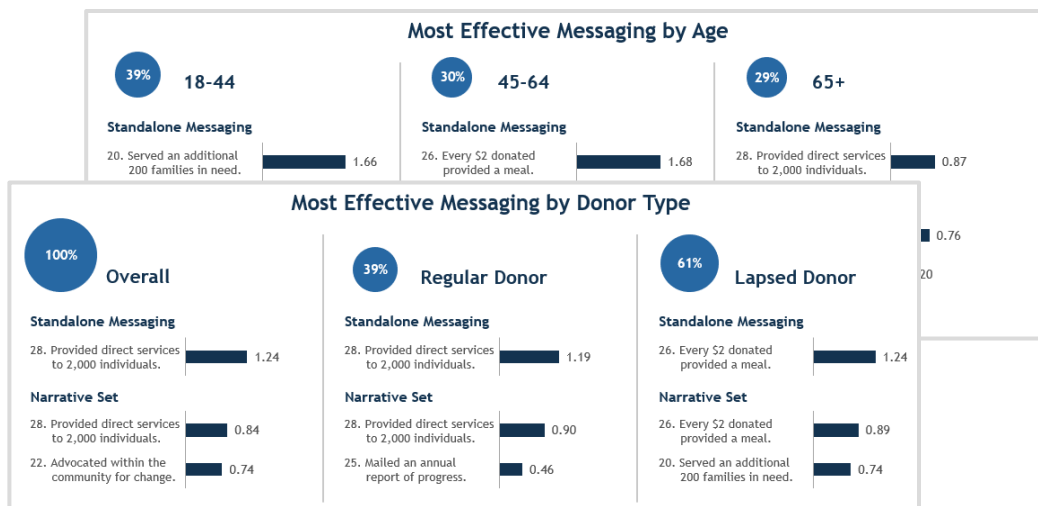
Most Effective Messaging by Age

39% 18-44

Standalone Messaging

20. Served an additional 200 families in need. 1.66

30% 45-64

Standalone Messaging

26. Every $2 donated provided a meal. 1.68

29% 65+

Standalone Messaging

28. Provided direct services to 2,000 individuals. 0.87

0.76

20

Most Effective Messaging by Donor Type

100% Overall

Standalone Messaging

28. Provided direct services to 2,000 individuals. 1.24

Narrative Set

28. Provided direct services to 2,000 individuals. 0.84

22. Advocated within the community for change. 0.74

39% Regular Donor

Standalone Messaging

28. Provided direct services to 2,000 individuals. 1.19

Narrative Set

28. Provided direct services to 2,000 individuals. 0.90

25. Mailed an annual report of progress. 0.46

61% Lapsed Donor

Standalone Messaging

26. Every $2 donated provided a meal. 1.24

Narrative Set

26. Every $2 donated provided a meal. 0.89

20. Served an additional 200 families in need. 0.74